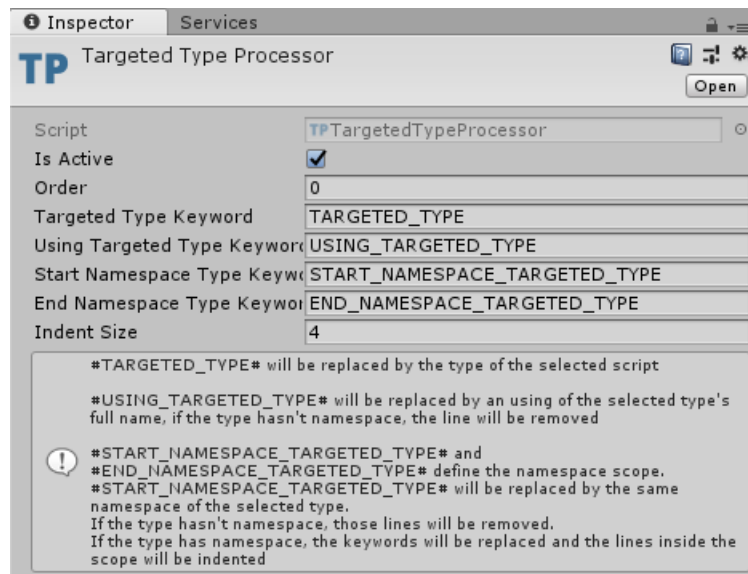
Inspector Services

TP Targeted Type Processor

Open

Script TPTargetedTypeProcessor

Is Active ✓

Order 0

Targeted Type Keyword TARGETED_TYPE

Using Targeted Type Keyworc USING_TARGETED_TYPE

Start Namespace Type Keywc START_NAMESPACE_TARGETED_TYPE

End Namespace Type Keywor END_NAMESPACE_TARGETED_TYPE

Indent Size 4

#TARGETED_TYPE# will be replaced by the type of the selected script

#USING_TARGETED_TYPE# will be replaced by an using of the selected type's full name, if the type hasn't namespace, the line will be removed

#START_NAMESPACE_TARGETED_TYPE# and #END_NAMESPACE_TARGETED_TYPE# define the namespace scope. #START_NAMESPACE_TARGETED_TYPE# will be replaced by the same namespace of the selected type.
If the type hasn't namespace, those lines will be removed.
If the type has namespace, the keywords will be replaced and the lines inside the scope will be indented